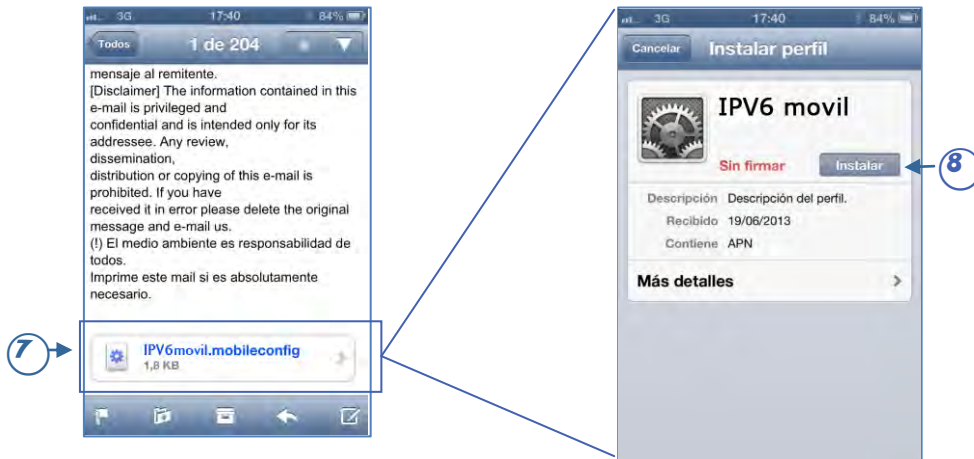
3G 17:40 84%

Todos 1 de 204

mensaje al remitente.
[Disclaimer] The information contained in this e-mail is privileged and confidential and is intended only for its addressee. Any review, dissemination, distribution or copying of this e-mail is prohibited. If you have received it in error please delete the original message and e-mail us.
(!) El medio ambiente es responsabilidad de todos.
Imprime este mail si es absolutamente necesario.

7

IPV6movil.mobileconfig
1,8 KB

3G 17:40 84%

Cancelar Instalar perfil

IPV6 movil

Sin firmar Instalar

8

Descripción Descripción del perfil.
Recibido 19/06/2013
Contiene APN

Más detalles